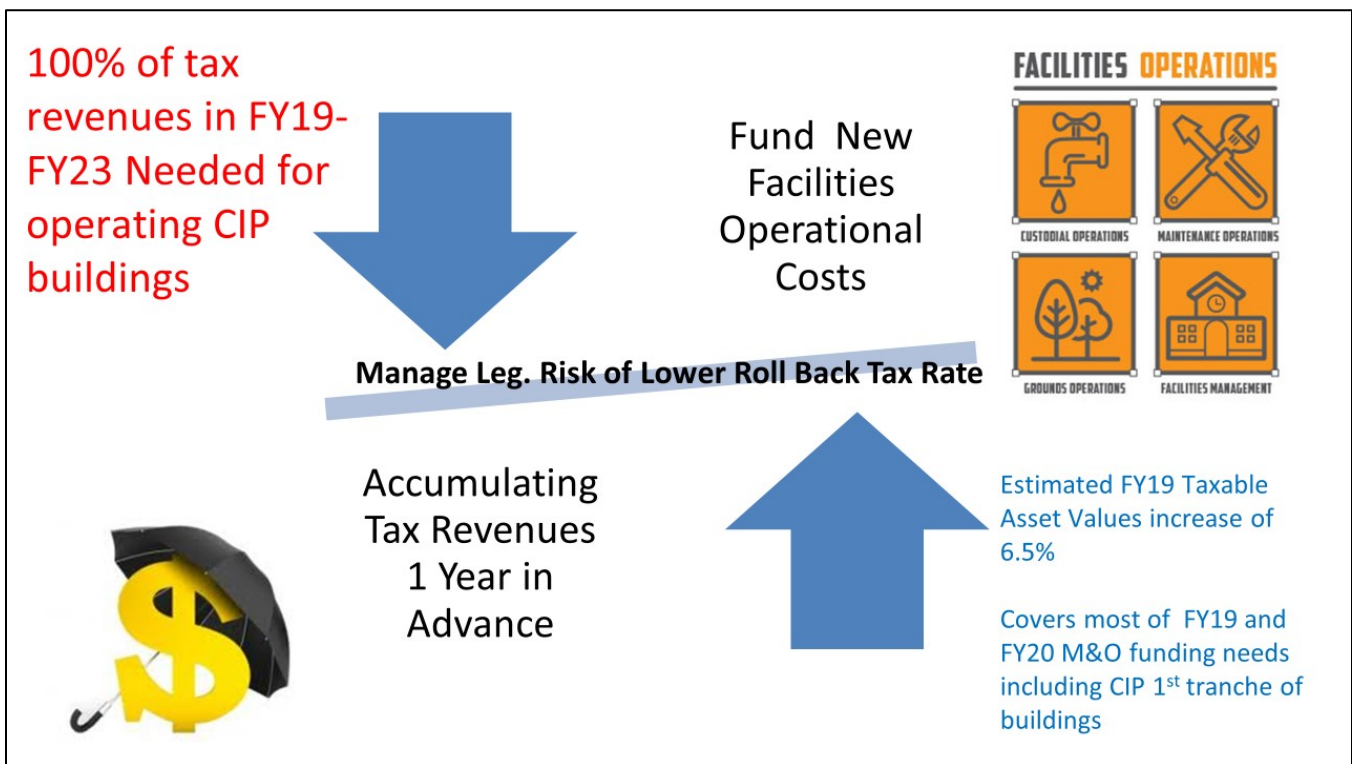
100% of tax revenues in FY19-FY23 Needed for operating CIP buildings

Fund New Facilities Operational Costs

FACILITIES OPERATIONS

CUSTODIAL OPERATIONS

MAINTENANCE OPERATIONS

GROUNDS OPERATIONS

FACILITIES MANAGEMENT

Manage Leg. Risk of Lower Roll Back Tax Rate

Accumulating Tax Revenues 1 Year in Advance

Estimated FY19 Taxable Asset Values increase of 6.5%

Covers most of FY19 and FY20 M&O funding needs including CIP 1$^{st}$ tranche of buildings